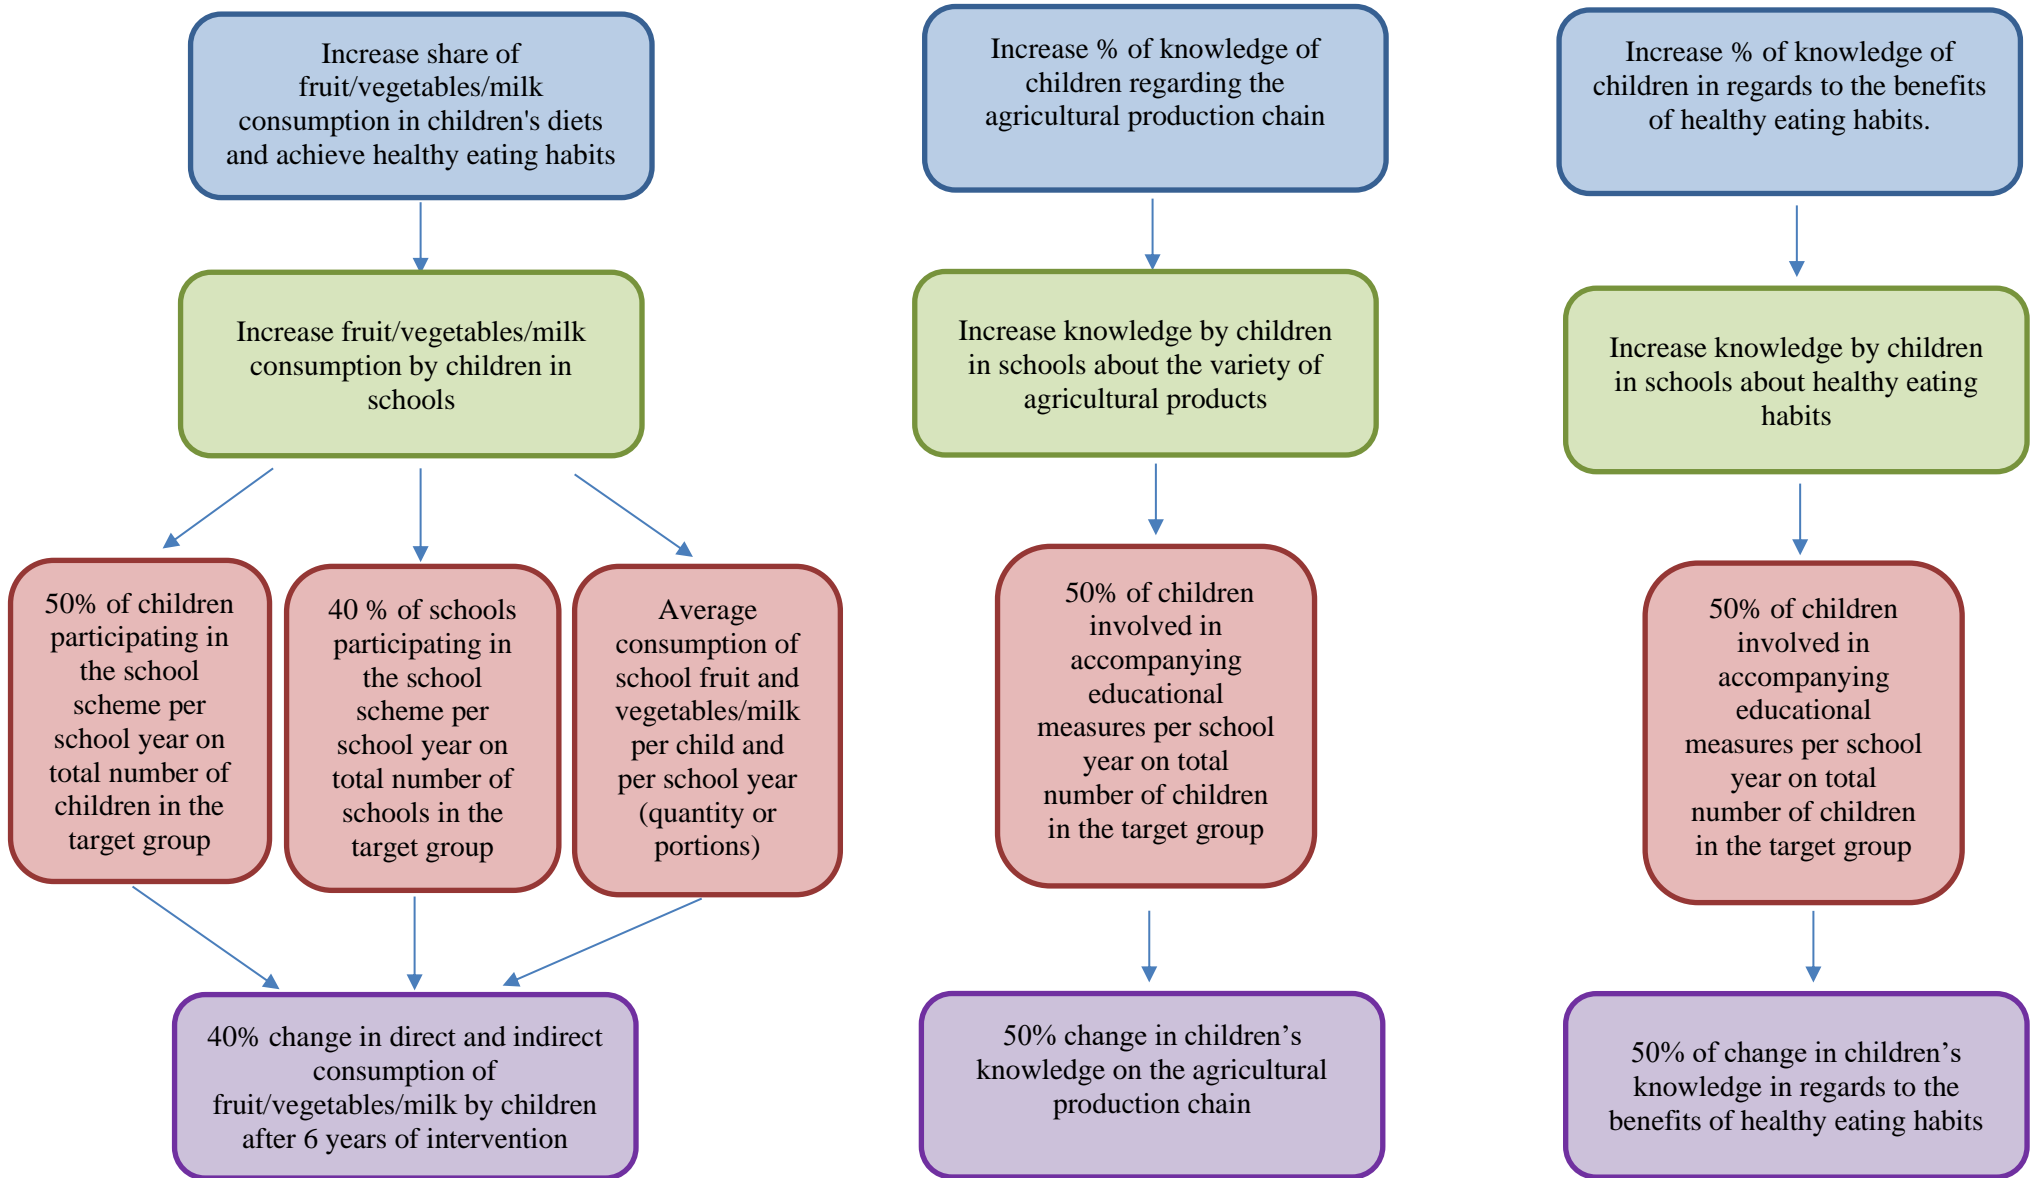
Increase share of fruit/vegetables/milk consumption in children's diets and achieve healthy eating habits

Increase fruit/vegetables/milk consumption by children in schools

50% of children participating in the school scheme per school year on total number of children in the target group

40 % of schools participating in the school scheme per school year on total number of schools in the target group

Average consumption of school fruit and vegetables/milk per child and per school year (quantity or portions)

40% change in direct and indirect consumption of fruit/vegetables/milk by children after 6 years of intervention

Increase % of knowledge of children regarding the agricultural production chain

Increase knowledge by children in schools about the variety of agricultural products

50% of children involved in accompanying educational measures per school year on total number of children in the target group

50% change in children’s knowledge on the agricultural production chain

Increase % of knowledge of children in regards to the benefits of healthy eating habits.

Increase knowledge by children in schools about healthy eating habits

50% of children involved in accompanying educational measures per school year on total number of children in the target group

50% of change in children’s knowledge in regards to the benefits of healthy eating habits